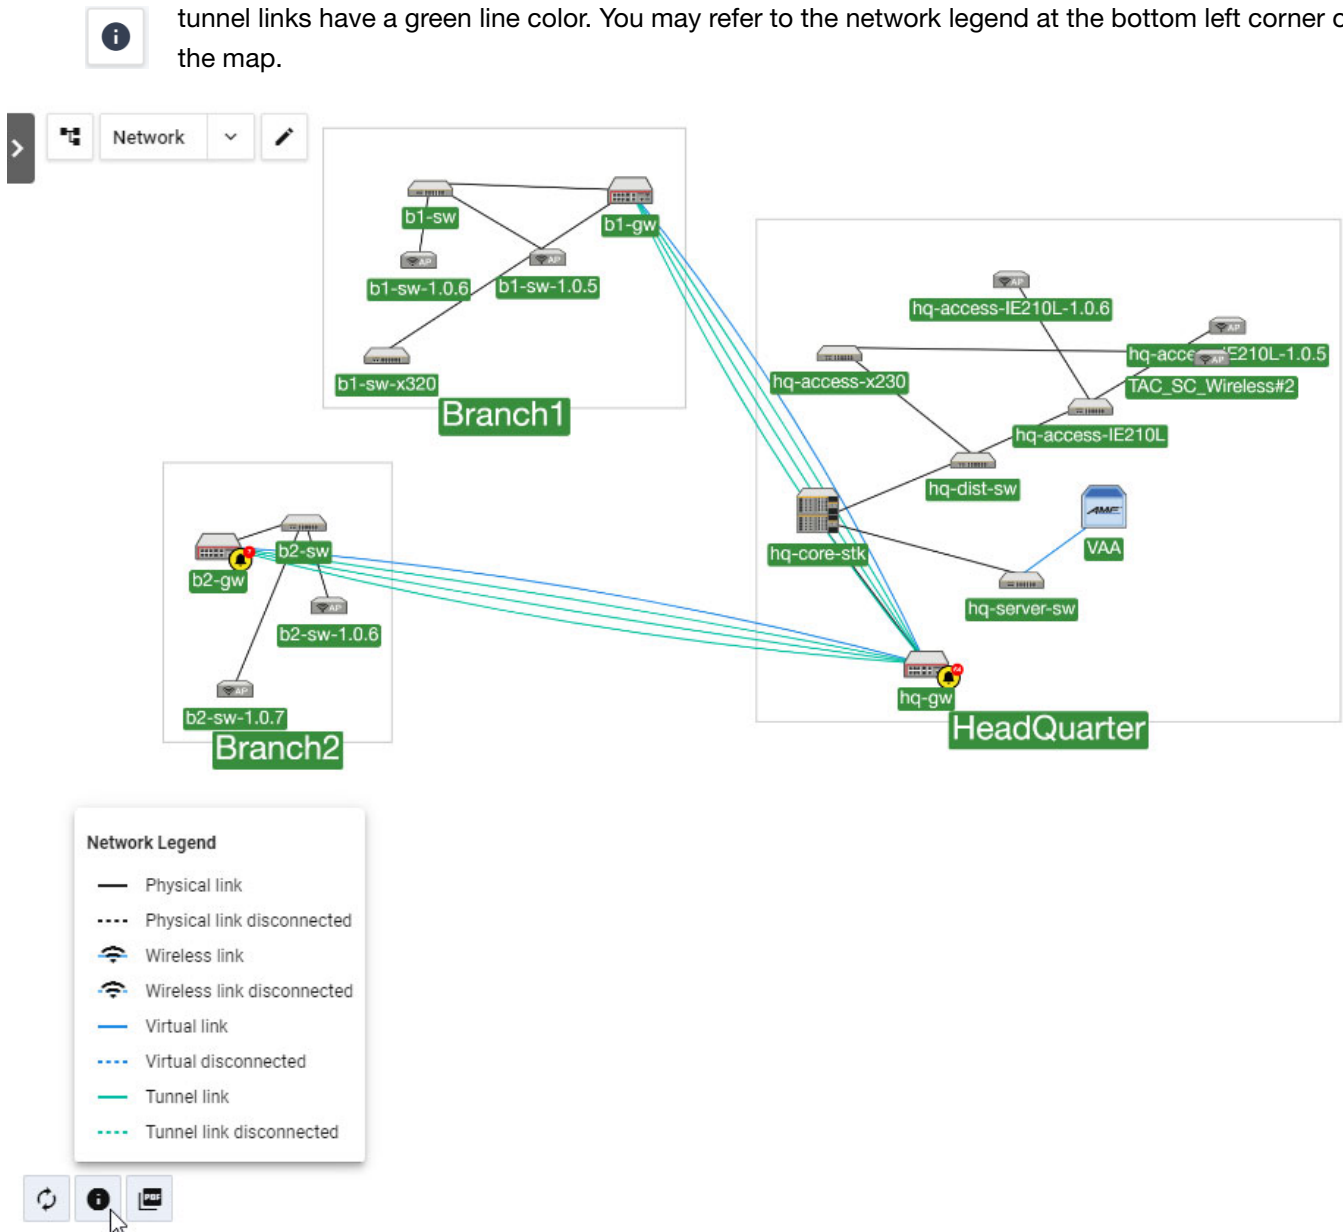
tunnel links have a green line color. You may refer to the network legend at the bottom left corner o the map.

Network

b1-sw
b1-gw
b1-sw-1.0.6
b1-sw-1.0.5
b1-sw-x320
Branch1

hq-access-IE210L-1.0.6
hq-acce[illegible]E210L-1.0.5
TAC_SC_Wireless#2
hq-access-x230
hq-access-IE210L
hq-dist-sw
VAA
hq-core-stk
hq-server-sw
hq-gw
HeadQuarter

b2-gw
b2-sw
b2-sw-1.0.6
b2-sw-1.0.7
Branch2

Network Legend
Physical link
Physical link disconnected
Wireless link
Wireless link disconnected
Virtual link
Virtual disconnected
Tunnel link
Tunnel link disconnected